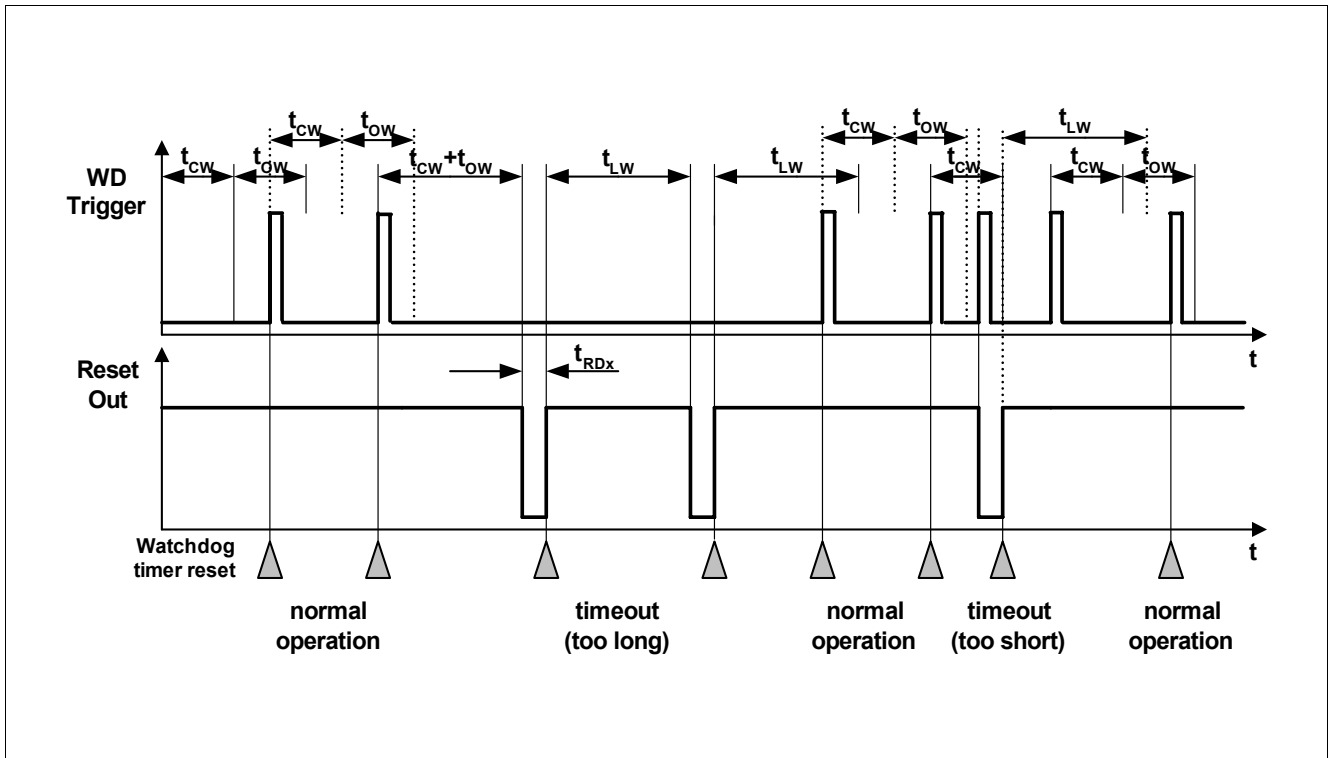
$t_{CW}$ $t_{OW}$ $t_{CW}$ $t_{OW}$ $t_{CW}+t_{OW}$ $t_{LW}$ $t_{LW}$ $t_{CW}$ $t_{OW}$ $t_{CW}$ $t_{LW}$ $t_{CW}$ $t_{OW}$

WD Trigger

t

Reset Out

$t_{RDx}$

t

Watchdog timer reset

normal operation

timeout (too long)

normal operation

timeout (too short)

normal operation